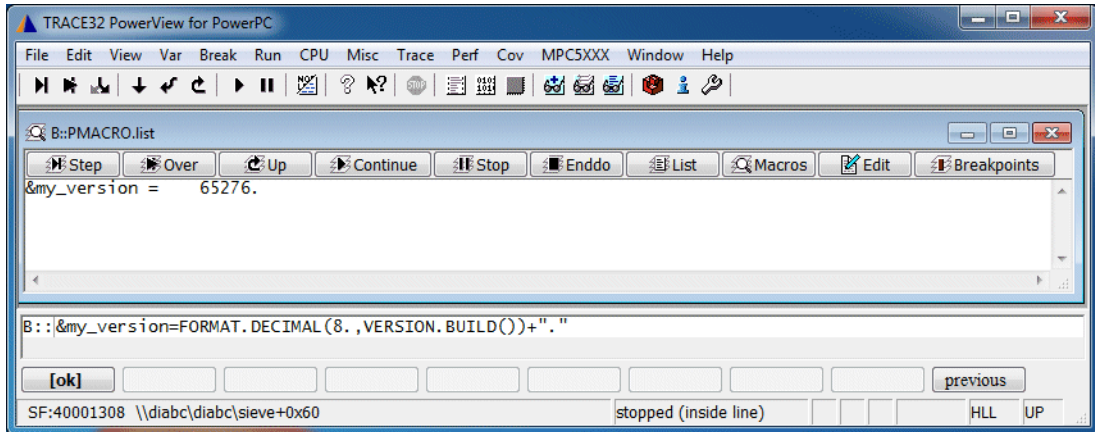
TRACE32 PowerView for PowerPC

File Edit View Var Break Run CPU Misc Trace Perf Cov MPC5XXX Window Help

B::PMACRO.list

Step Over Up Continue Stop Enddo List Macros Edit Breakpoints

&my_version =     65276.

B::&my_version=FORMAT.DECIMAL(8.,VERSION.BUILD())+"."

[ok]

previous

SF:40001308 \\diabc\diabc\sieve+0x60

stopped (inside line)

HLL

UP